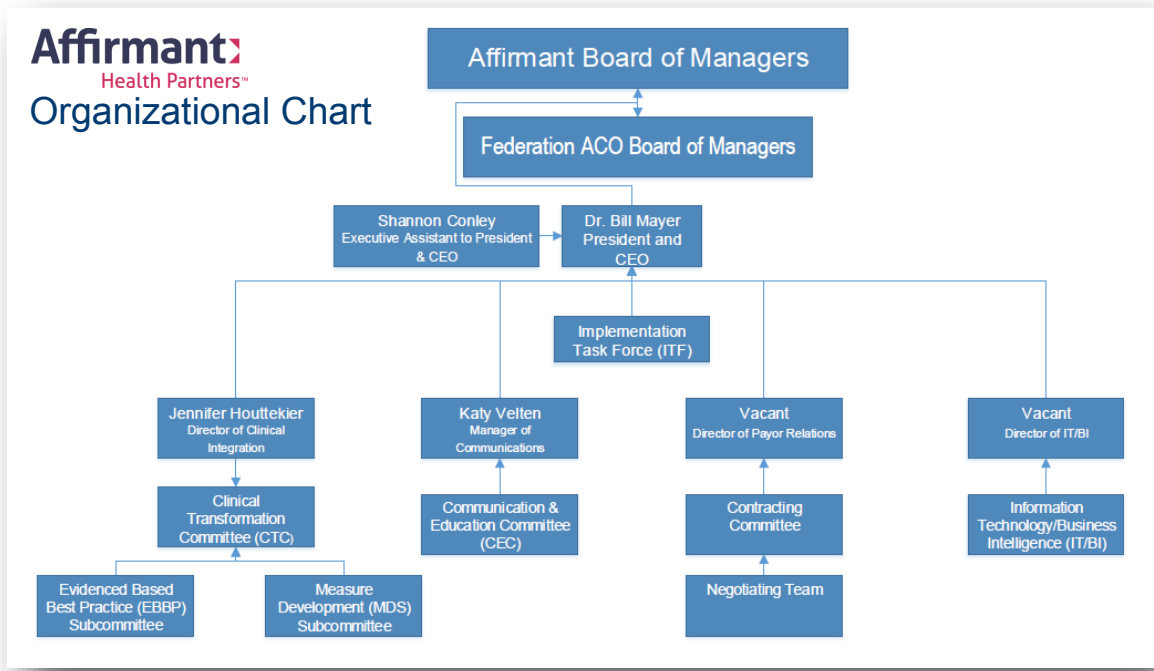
Affirmant
Health Partners™
Organizational Chart

Affirmant Board of Managers

Federation ACO Board of Managers

Shannon Conley
Executive Assistant to President & CEO

Dr. Bill Mayer
President and CEO

Implementation Task Force (ITF)

Jennifer Houttekier
Director of Clinical Integration

Katy Velten
Manager of Communications

Vacant
Director of Payor Relations

Vacant
Director of IT/BI

Clinical Transformation Committee (CTC)

Communication & Education Committee (CEC)

Contracting Committee

Information Technology/Business Intelligence (IT/BI)

Evidenced Based Best Practice (EBBP) Subcommittee

Measure Development (MDS) Subcommittee

Negotiating Team